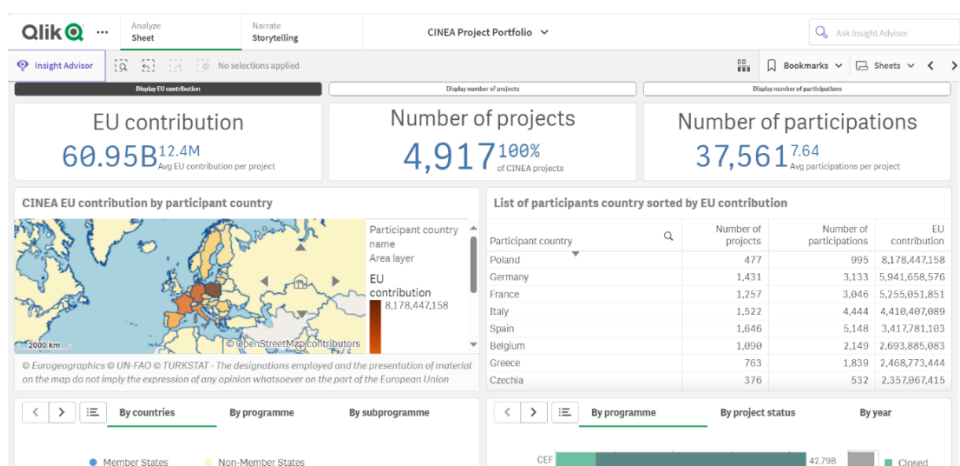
Qlik ···
Analyze
Sheet
Narrate
Storytelling
CINEA Project Portfolio
Ask Insight Advisor
Insight Advisor
No selections applied
Bookmarks
Sheets

Display EU contribution
Display number of projects
Display number of participations

EU contribution
60.95B
12.4M
Avg EU contribution per project

Number of projects
4,917
100%
of CINEA projects

Number of participations
37,561
7.64
Avg participations per project

CINEA EU contribution by participant country
Participant country name
Area layer
EU contribution
8,178,447,158
2000 km
© OpenStreetMap contributors
© Eurogeographics © UN-FAO © TURKSTAT - The designations employed and the presentation of material on the map do not imply the expression of any opinion whatsoever on the part of the European Union

List of participants country sorted by EU contribution

| Participant country | Number of projects | Number of participations | EU contribution |
|---|---|---|---|
| Poland | 477 | 995 | 8,178,447,158 |
| Germany | 1,431 | 3,133 | 5,941,658,576 |
| France | 1,257 | 3,046 | 5,255,051,851 |
| Italy | 1,522 | 4,444 | 4,410,407,089 |
| Spain | 1,646 | 5,148 | 3,417,781,103 |
| Belgium | 1,090 | 2,149 | 2,693,885,083 |
| Greece | 763 | 1,839 | 2,468,773,444 |
| Czechia | 376 | 532 | 2,357,067,615 |

By countries
By programme
By subprogramme
Member States
Non-Member States

By programme
By project status
By year
CEF
42.798
Closed